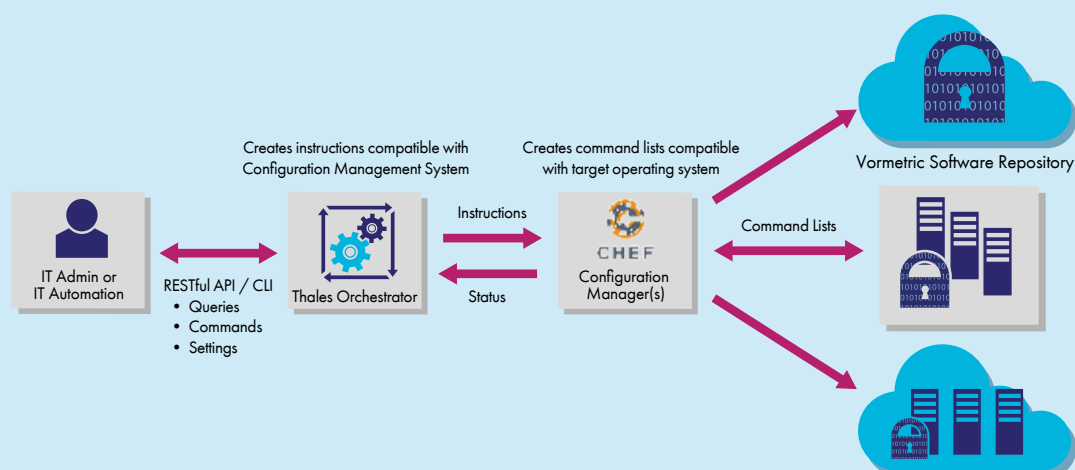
Creates instructions compatible with Configuration Management System

Creates command lists compatible with target operating system

Vormetric Software Repository

IT Admin or IT Automation

RESTful API / CLI
• Queries
• Commands
• Settings

Thales Orchestrator

Instructions

Status

CHEF
Configuration Manager(s)

Command Lists